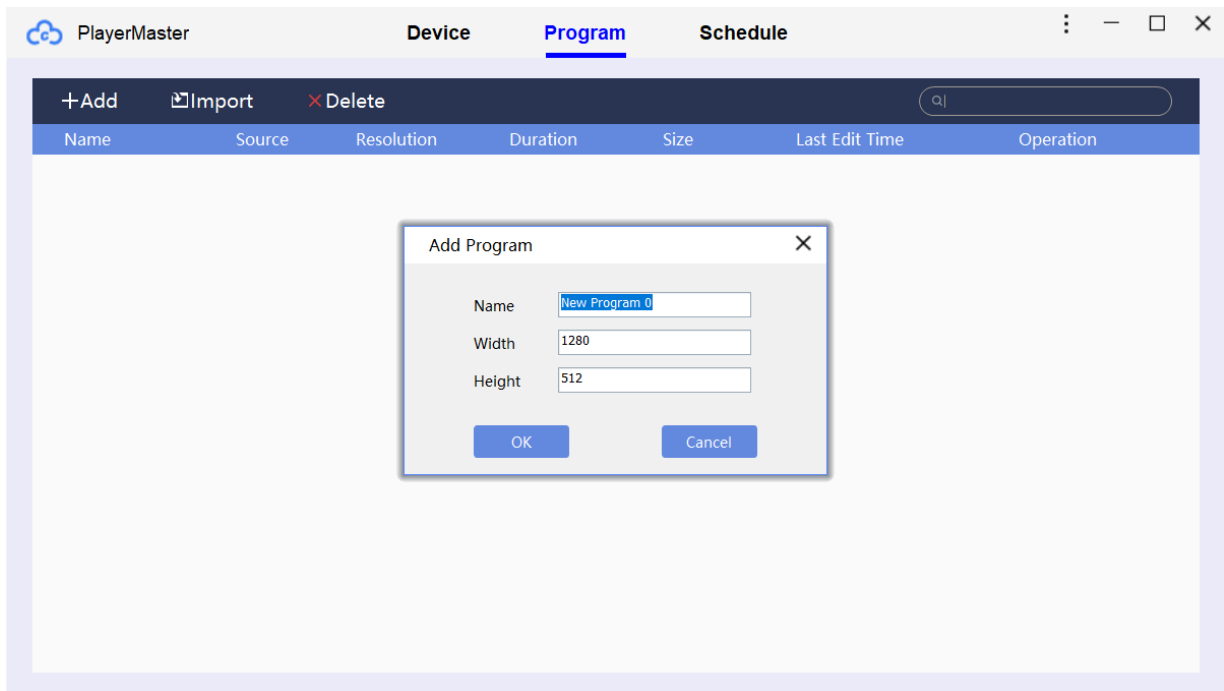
PlayerMaster

Device Program Schedule

+Add Import ×Delete

| Name | Source | Resolution | Duration | Size | Last Edit Time | Operation |
|---|---|---|---|---|---|---|

Add Program

Name New Program 0

Width 1280

Height 512

OK Cancel